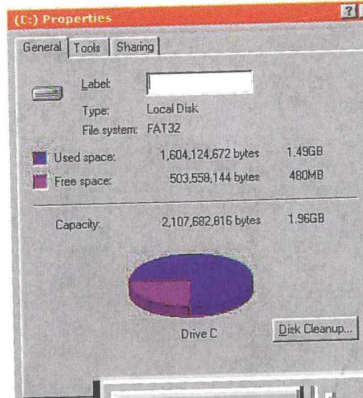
(C:) Properties

?

General | Tools | Sharing

Label:

Type: Local Disk

File system: FAT32

Used space: 1,604,124,672 bytes 1.49GB

Free space: 503,558,144 bytes 480MB

Capacity: 2,107,682,816 bytes 1.96GB

Drive C

Disk Cleanup...